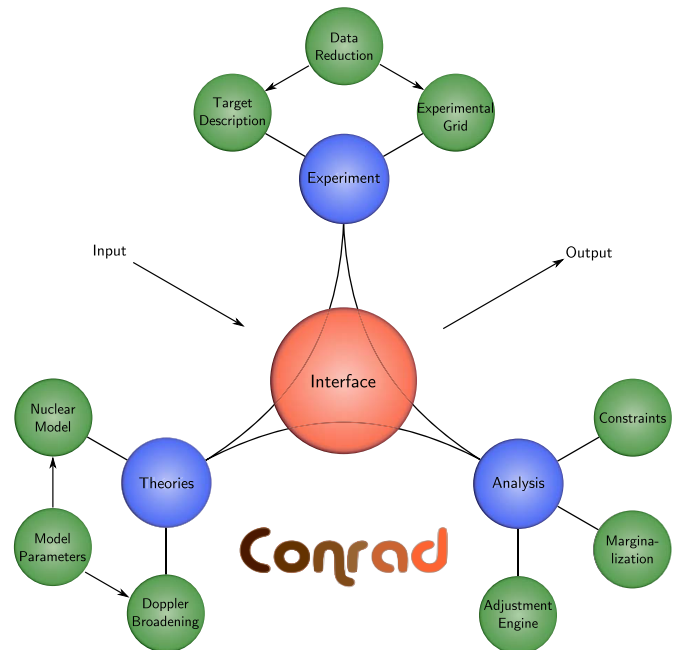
Data Reduction

Target Description

Experimental Grid

Experiment

Input

Output

Interface

Nuclear Model

Constraints

Theories

Analysis

Model Parameters

Conrad

Marginalization

Doppler Broadening

Adjustment Engine